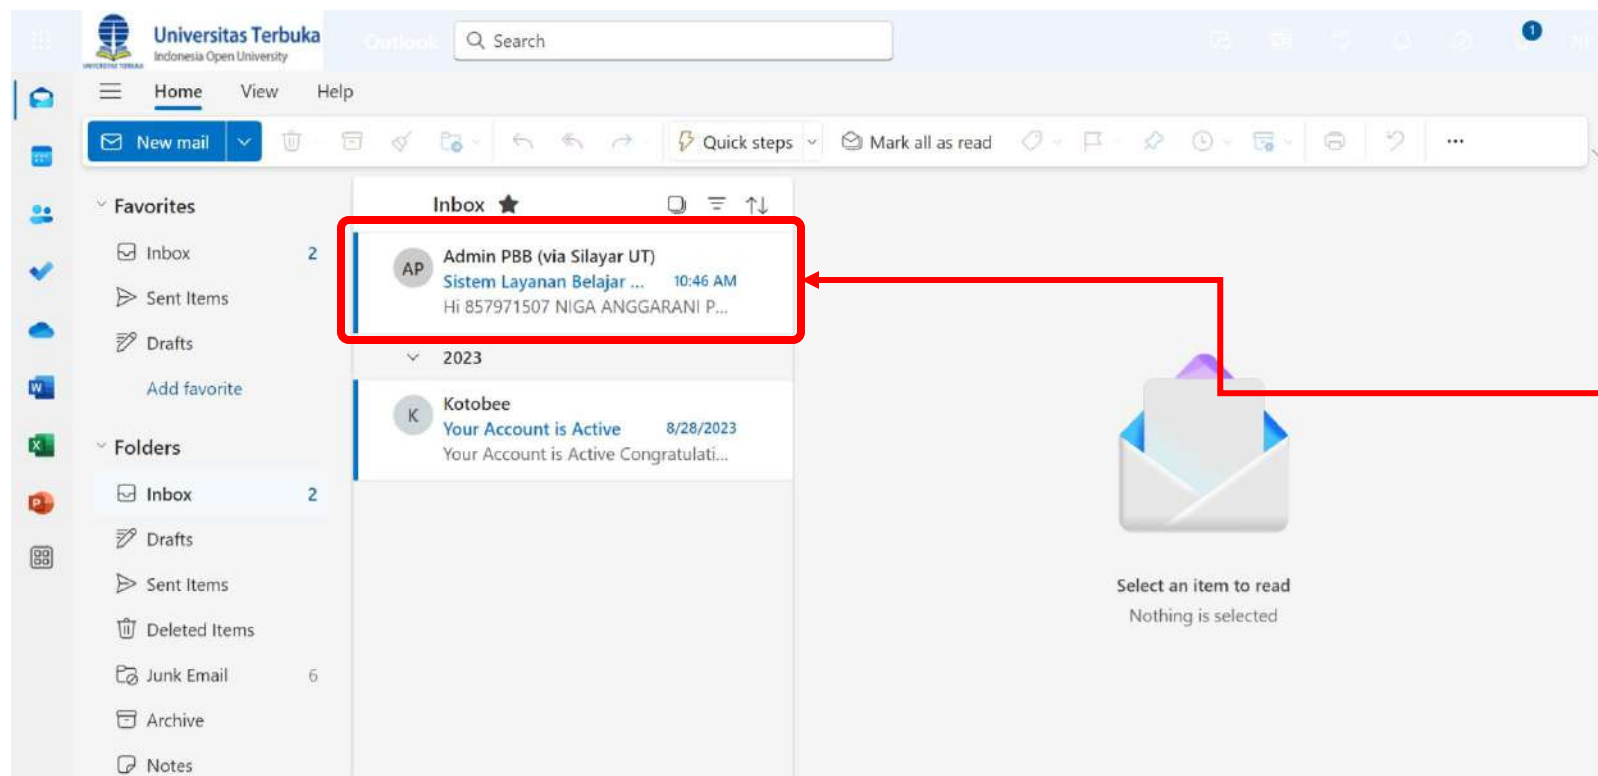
Universitas Terbuka
Indonesia Open University

Outlook

Search

1

Home View Help

New mail

Quick steps

Mark all as read

...

Favorites

Inbox 2

Sent Items

Drafts

Add favorite

Folders

Inbox 2

Drafts

Sent Items

Deleted Items

Junk Email 6

Archive

Notes

Inbox

AP
Admin PBB (via Silayar UT)
Sistem Layanan Belajar ... 10:46 AM
Hi 857971507 NIGA ANGGARANI P...

2023

K
Kotobee
Your Account is Active 8/28/2023
Your Account is Active Congratulati...

Select an item to read
Nothing is selected